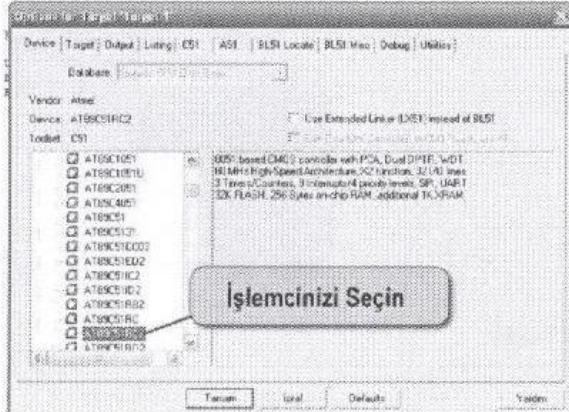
Options for Target 'Target 1'

Device | Target | Output | Listing | C51 | A51 | BL51 Locate | BL51 Misc | Debug | Utilities

Database: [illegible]

Vendor: Atmel
Device: AT89C51RC2
Toolset: C51

Use Extended Linker (LX51) instead of BL51
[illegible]

AT89C1051
AT89C1051U
AT89C2051
AT89C4051
AT89C51
AT89C5131
AT89C51CC03
AT89C51ED2
AT89C51IC2
AT89C51ID2
AT89C51RB2
AT89C51RC
AT89C51RC2
AT89C51RD2

8051 based CMOS controller with PCA, Dual DPTR, WDT 60 MHz High-Speed Architecture, X2 function, 32 I/O lines 3 Timers/Counters, 9 Interrupts/4 priority levels, SPI, UART 32K FLASH, 256 Bytes on-chip RAM, additional 1K XRAM

İşlemcinizi Seçin

Tamam | İptal | Defaults | Yardım